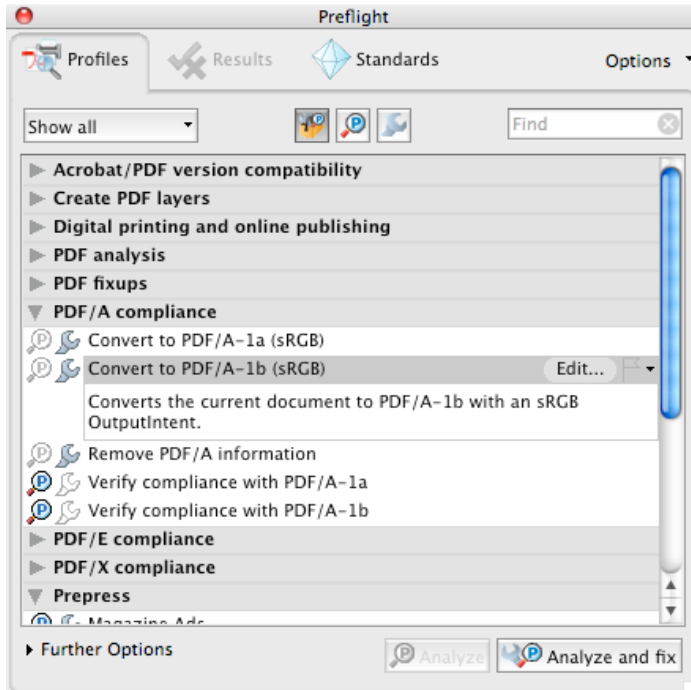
Preflight

Profiles Results Standards Options

Show all

Find

Acrobat/PDF version compatibility
Create PDF layers
Digital printing and online publishing
PDF analysis
PDF fixups
PDF/A compliance
Convert to PDF/A-1a (sRGB)
Convert to PDF/A-1b (sRGB) Edit...
Converts the current document to PDF/A-1b with an sRGB OutputIntent.
Remove PDF/A information
Verify compliance with PDF/A-1a
Verify compliance with PDF/A-1b
PDF/E compliance
PDF/X compliance
Prepress
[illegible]

Further Options

Analyze Analyze and fix